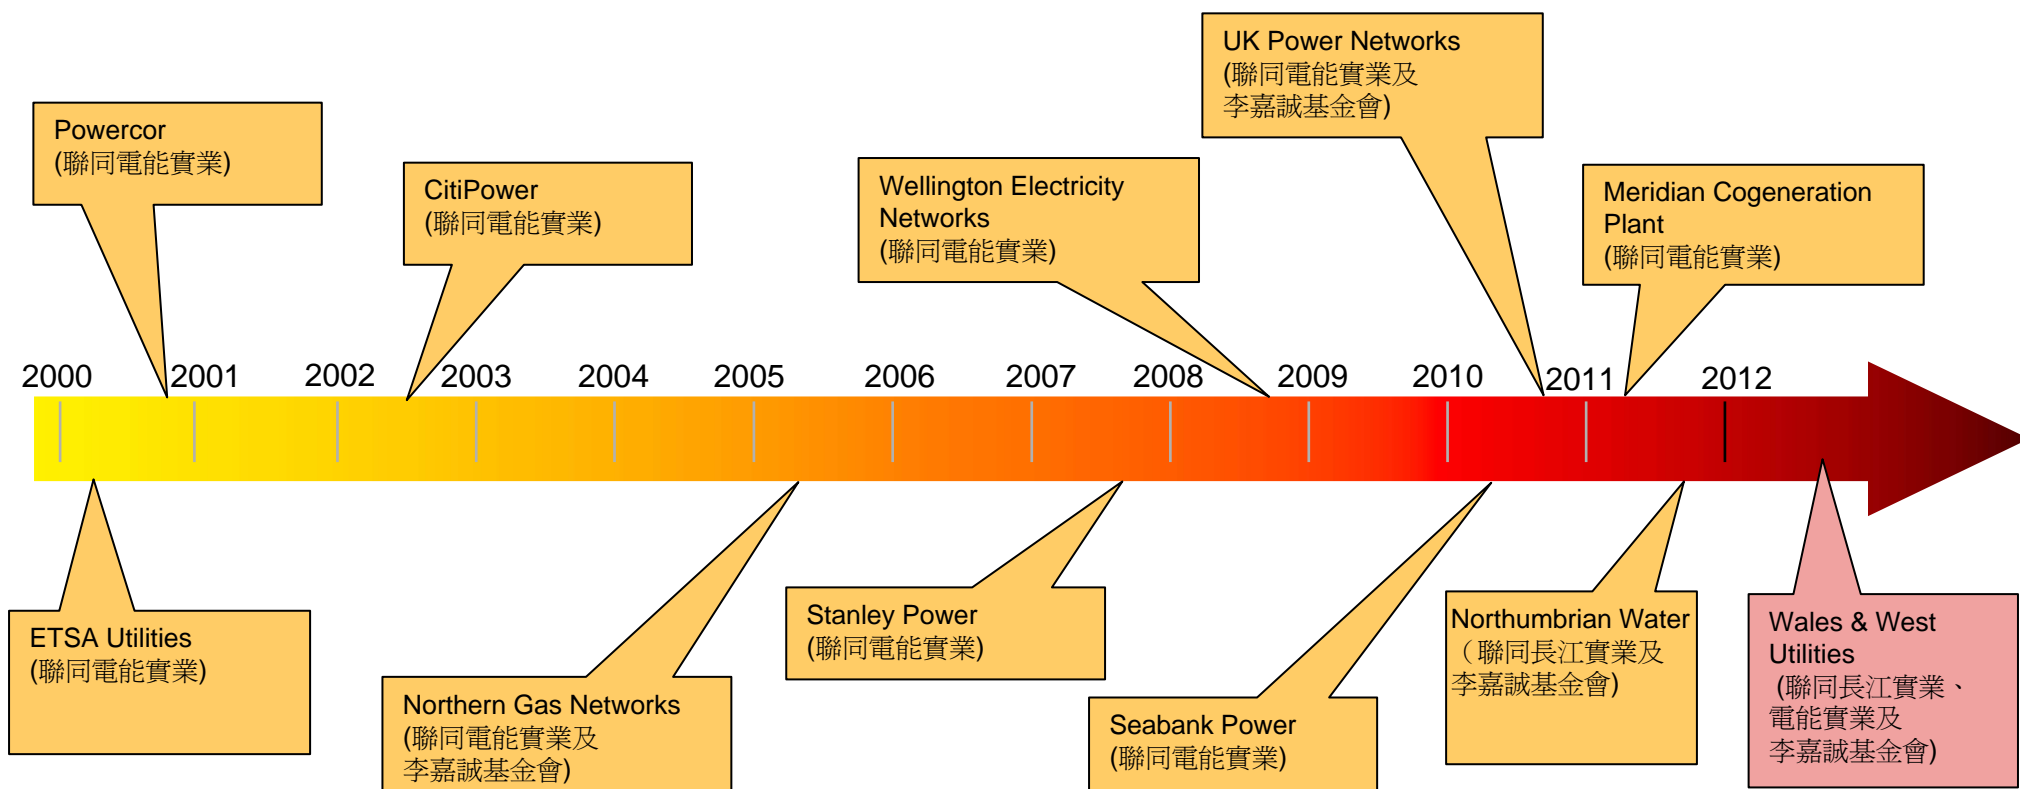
UK Power Networks
(聯同電能實業及李嘉誠基金會)

Powercor
(聯同電能實業)

CitiPower
(聯同電能實業)

Wellington Electricity Networks
(聯同電能實業)

Meridian Cogeneration Plant
(聯同電能實業)

2000 2001 2002 2003 2004 2005 2006 2007 2008 2009 2010 2011 2012

ETSA Utilities
(聯同電能實業)

Northern Gas Networks
(聯同電能實業及李嘉誠基金會)

Stanley Power
(聯同電能實業)

Seabank Power
(聯同電能實業)

Northumbrian Water
（聯同長江實業及李嘉誠基金會)

Wales & West Utilities
(聯同長江實業、電能實業及李嘉誠基金會)